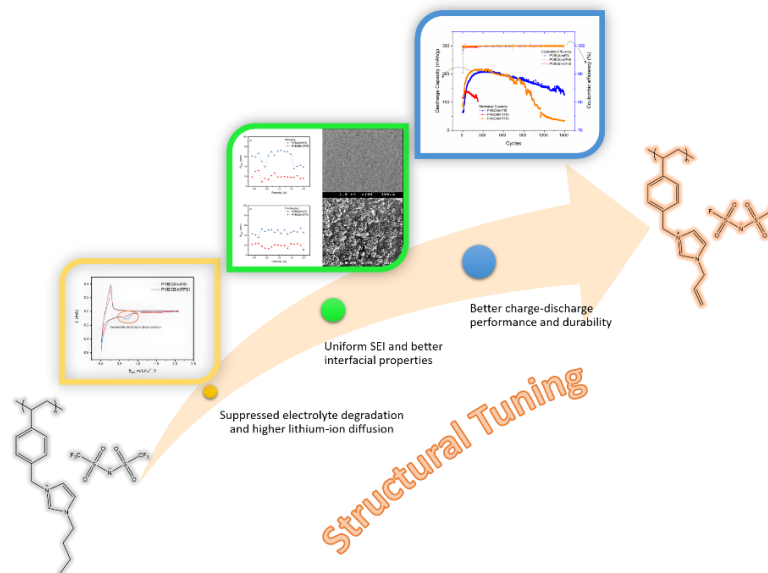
Discharge Capacity (mAh/g)

Coulombic efficiency (%)

Cycles

Coulombic Efficiency

Discharge Capacity

Better charge-discharge performance and durability

Uniform SEI and better interfacial properties

Suppressed electrolyte degradation and higher lithium-ion diffusion

Structural Tuning

$F_3C$

$CF_3$

N

S

O

F